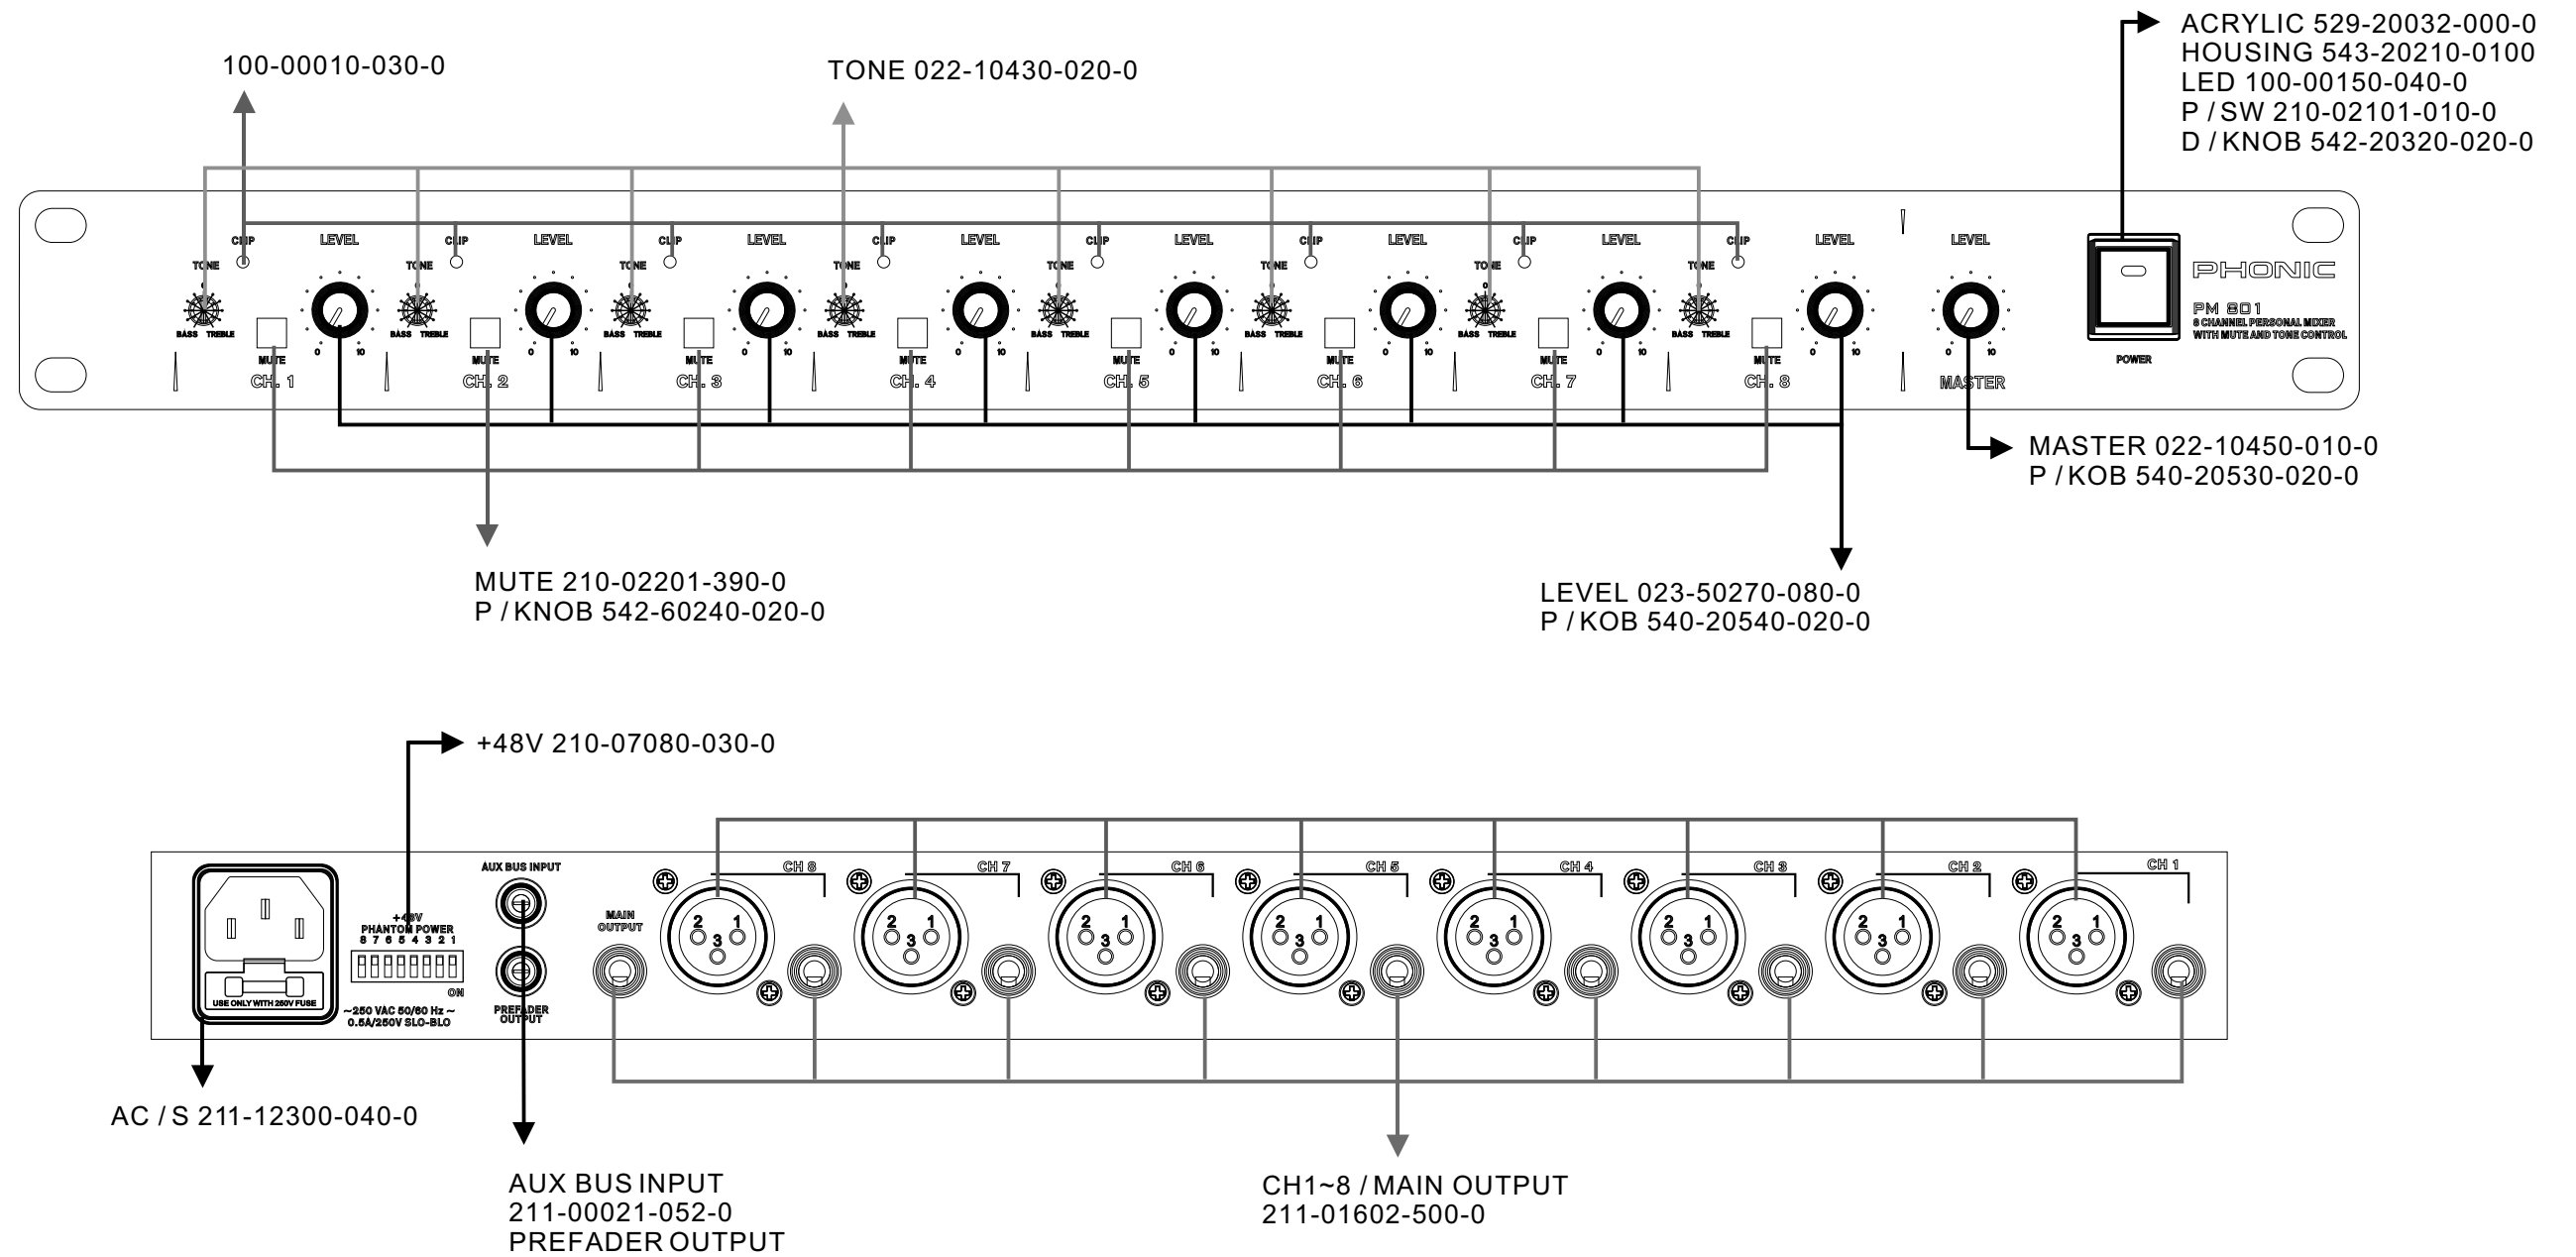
100-00010-030-0

TONE 022-10430-020-0

ACRYLIC 529-20032-000-0
HOUSING 543-20210-0100
LED 100-00150-040-0
P / SW 210-02101-010-0
D / KNOB 542-20320-020-0

CLIP LEVEL TONE BASS TREBLE MUTE 0 10 CH. 1
CLIP LEVEL TONE BASS TREBLE MUTE 0 10 CH. 2
CLIP LEVEL TONE BASS TREBLE MUTE 0 10 CH. 3
CLIP LEVEL TONE BASS TREBLE MUTE 0 10 CH. 4
CLIP LEVEL TONE BASS TREBLE MUTE 0 10 CH. 5
CLIP LEVEL TONE BASS TREBLE MUTE 0 10 CH. 6
CLIP LEVEL TONE BASS TREBLE MUTE 0 10 CH. 7
CLIP LEVEL TONE BASS TREBLE MUTE 0 10 CH. 8
LEVEL 0 10 MASTER

PHONIC
PM 801
8 CHANNEL PERSONAL MIXER
WITH MUTE AND TONE CONTROL
POWER

MASTER 022-10450-010-0
P / KOB 540-20530-020-0

MUTE 210-02201-390-0
P / KNOB 542-60240-020-0

LEVEL 023-50270-080-0
P / KOB 540-20540-020-0

+48V 210-07080-030-0

USE ONLY WITH 250V FUSE
+48V
PHANTOM POWER
8 7 6 5 4 3 2 1
ON
~250 VAC 50/60 Hz ~
0.5A/250V SLO-BLO
AUX BUS INPUT
PREFADER OUTPUT
MAIN OUTPUT
CH 8 CH 7 CH 6 CH 5 CH 4 CH 3 CH 2 CH 1
2 1 3

AC / S 211-12300-040-0

AUX BUS INPUT
211-00021-052-0
PREFADER OUTPUT

CH1~8 / MAIN OUTPUT
211-01602-500-0